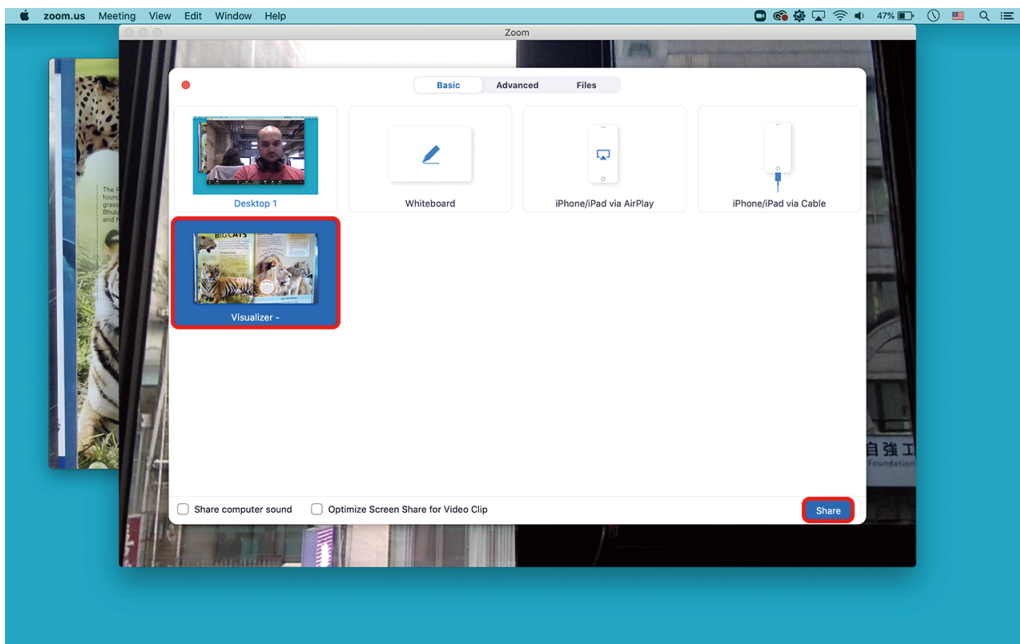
zoom.us Meeting View Edit Window Help

47%

Zoom

Basic Advanced Files

Desktop 1

Whiteboard

iPhone/iPad via AirPlay

iPhone/iPad via Cable

BIG CATS

Visualizer -

Share computer sound

Optimize Screen Share for Video Clip

Share

自強工

Foundation

The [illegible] found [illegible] grass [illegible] Bhuta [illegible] and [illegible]